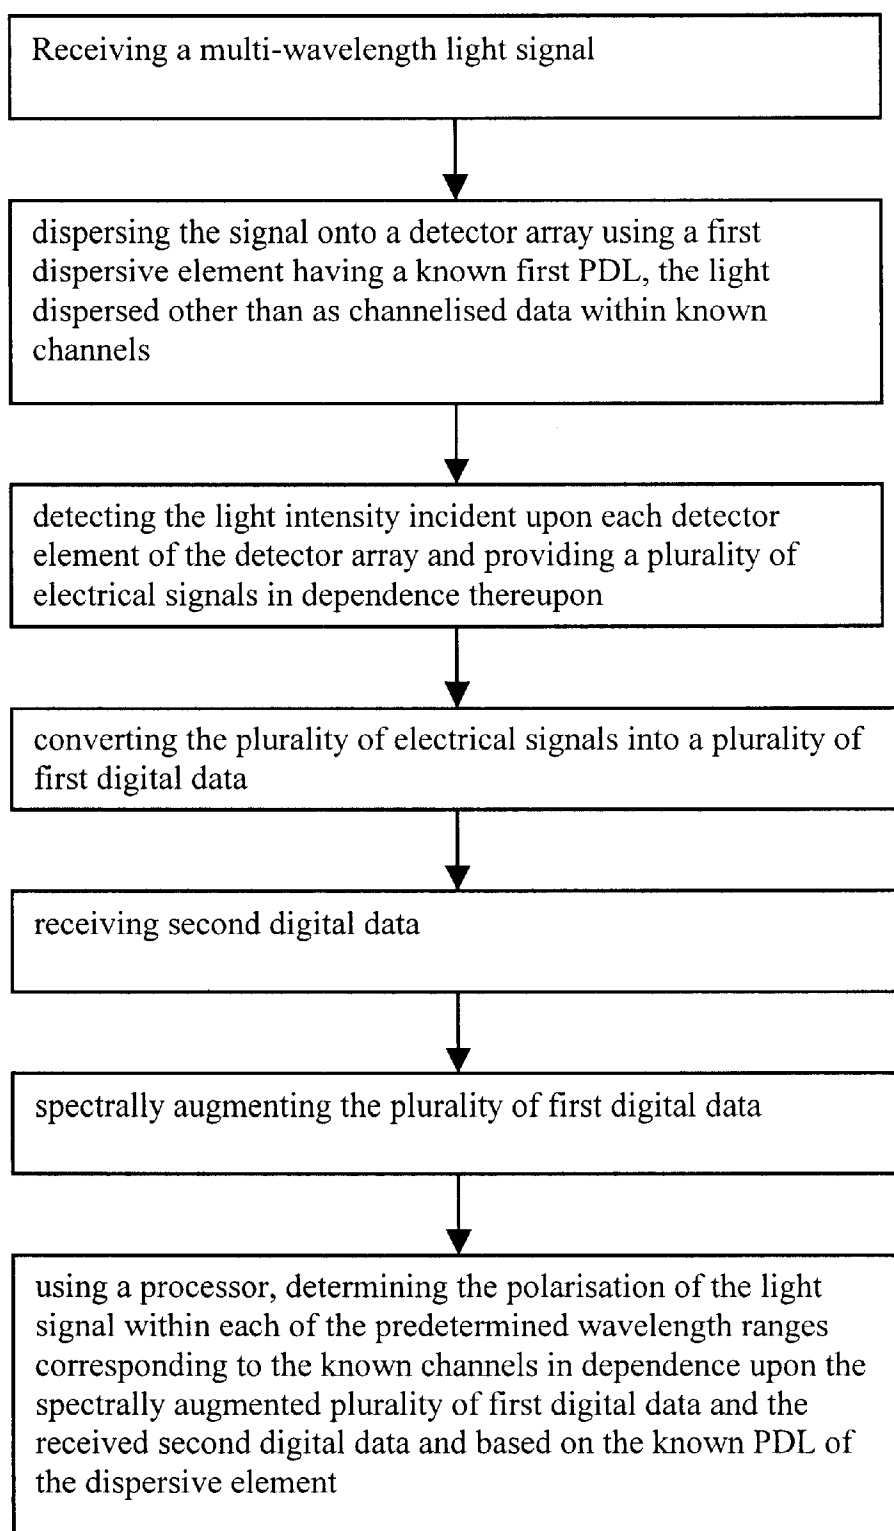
Receiving a multi-wavelength light signal

dispersing the signal onto a detector array using a first dispersive element having a known first PDL, the light dispersed other than as channelised data within known channels

detecting the light intensity incident upon each detector element of the detector array and providing a plurality of electrical signals in dependence thereupon

converting the plurality of electrical signals into a plurality of first digital data

receiving second digital data

spectrally augmenting the plurality of first digital data

using a processor, determining the polarisation of the light signal within each of the predetermined wavelength ranges corresponding to the known channels in dependence upon the spectrally augmented plurality of first digital data and the received second digital data and based on the known PDL of the dispersive element